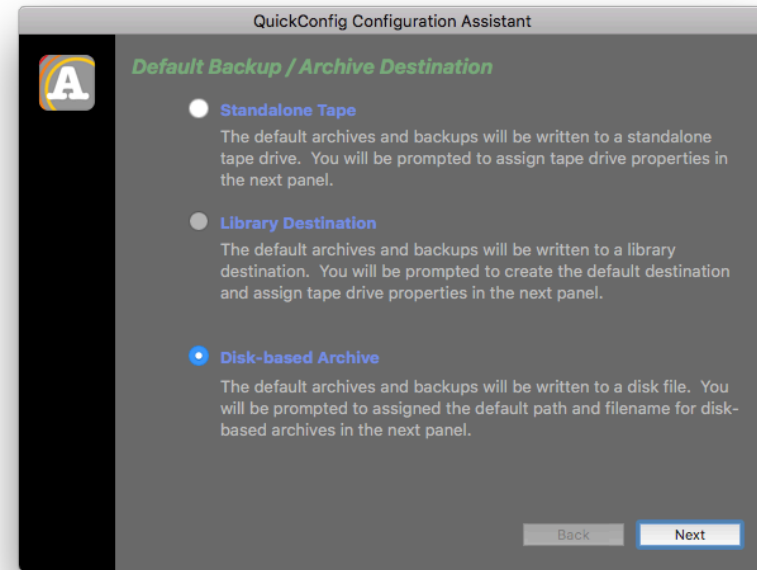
QuickConfig Configuration Assistant

A

Default Backup / Archive Destination

Standalone Tape
The default archives and backups will be written to a standalone tape drive. You will be prompted to assign tape drive properties in the next panel.

Library Destination
The default archives and backups will be written to a library destination. You will be prompted to create the default destination and assign tape drive properties in the next panel.

Disk-based Archive
The default archives and backups will be written to a disk file. You will be prompted to assigned the default path and filename for disk-based archives in the next panel.

Back
Next